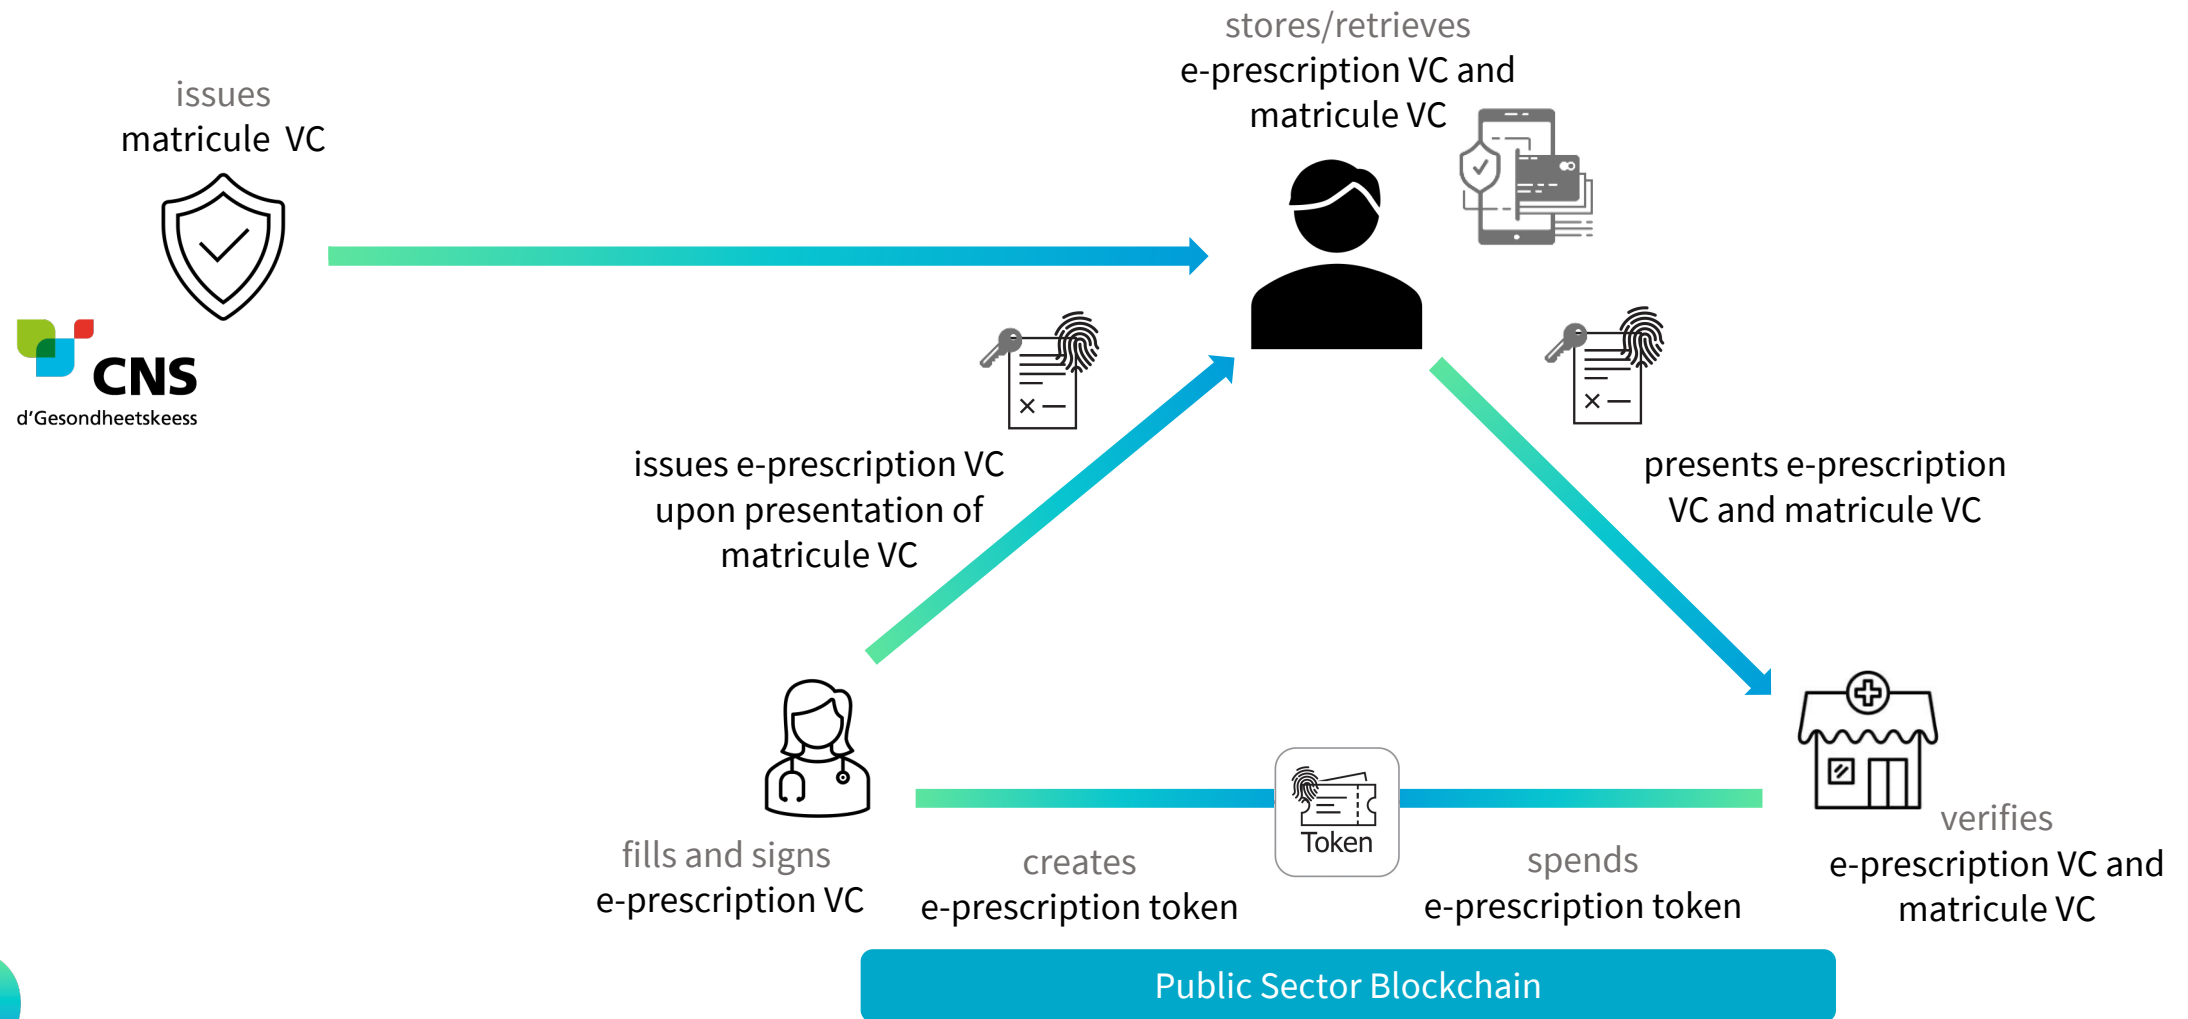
issues
matricule VC

CNS
d'Gesondheetskeess

stores/retrieves
e-prescription VC and
matricule VC

issues e-prescription VC
upon presentation of
matricule VC

presents e-prescription
VC and matricule VC

fills and signs
e-prescription VC

creates
e-prescription token

Token

spends
e-prescription token

verifies
e-prescription VC and
matricule VC

Public Sector Blockchain